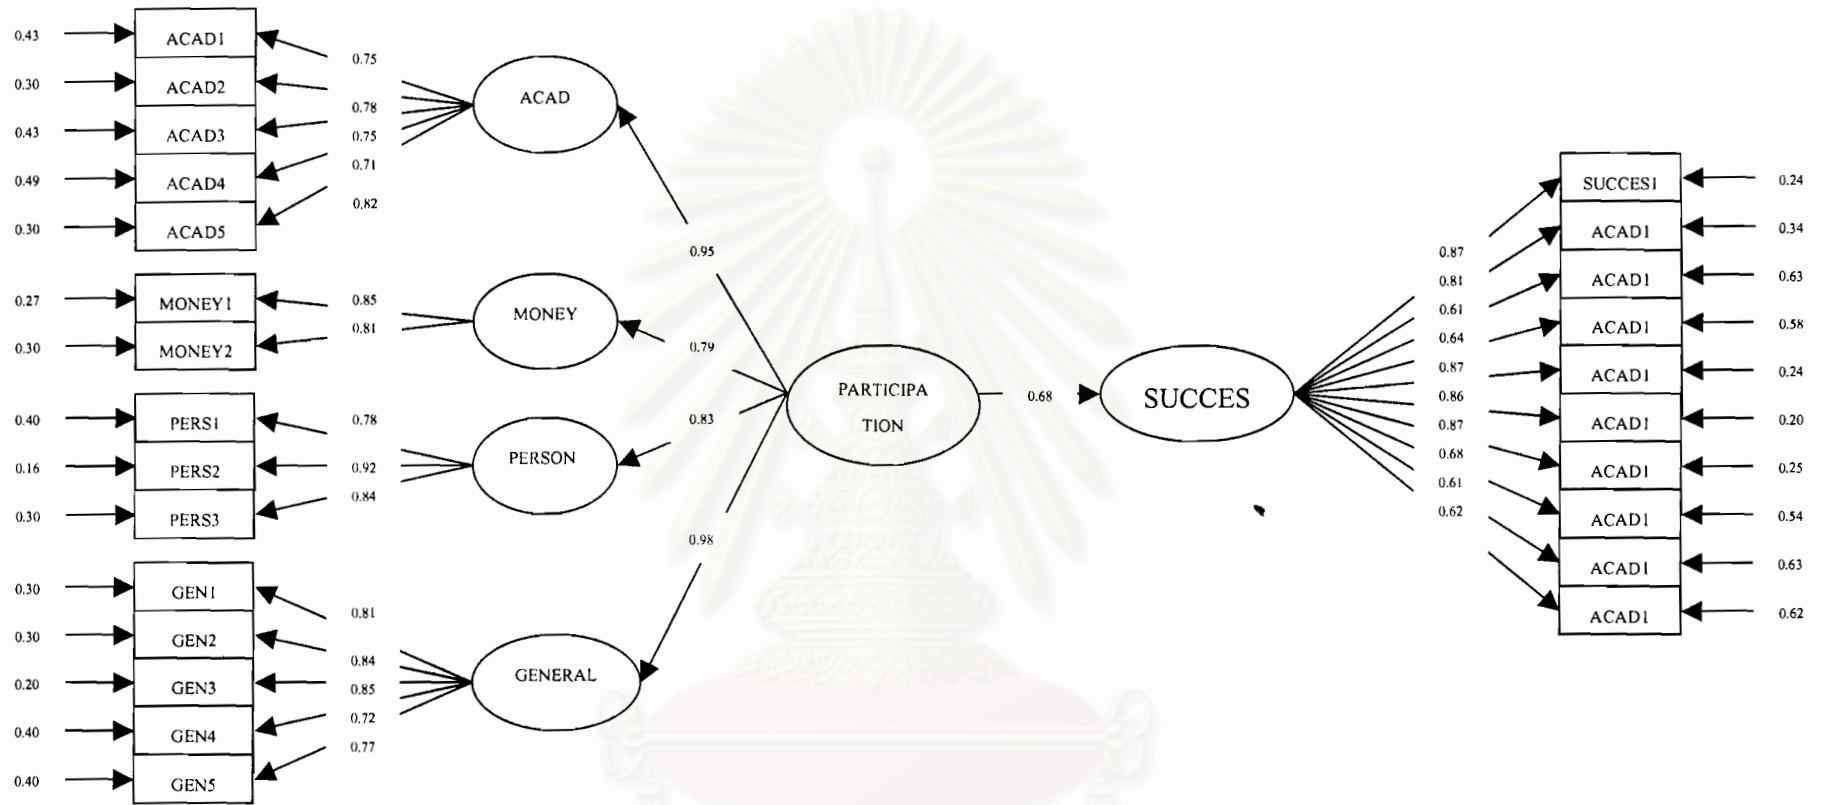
0.43
ACAD1
0.30
ACAD2
0.43
ACAD3
0.49
ACAD4
0.30
ACAD5

0.75
0.78
0.75
0.71
0.82

ACAD

0.27
MONEY1
0.30
MONEY2

0.85
0.81

MONEY

0.40
PERS1
0.16
PERS2
0.30
PERS3

0.78
0.92
0.84

PERSON

0.30
GEN1
0.30
GEN2
0.20
GEN3
0.40
GEN4
0.40
GEN5

0.81
0.84
0.85
0.72
0.77

GENERAL

0.95
0.79
0.83
0.98

PARTICIPA TION

0.68

SUCCES

0.87
0.81
0.61
0.64
0.87
0.86
0.87
0.68
0.61
0.62

SUCCES1
ACAD1
ACAD1
ACAD1
ACAD1
ACAD1
ACAD1
ACAD1
ACAD1
ACAD1

0.24
0.34
0.63
0.58
0.24
0.20
0.25
0.54
0.63
0.62